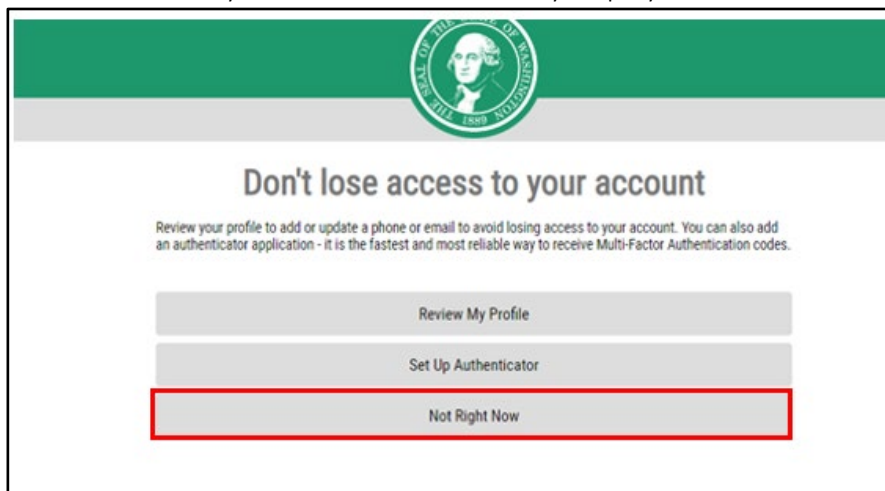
THE SEAL OF THE STATE OF WASHINGTON 1889

Don't lose access to your account

Review your profile to add or update a phone or email to avoid losing access to your account. You can also add an authenticator application - it is the fastest and most reliable way to receive Multi-Factor Authentication codes.

Review My Profile

Set Up Authenticator

Not Right Now